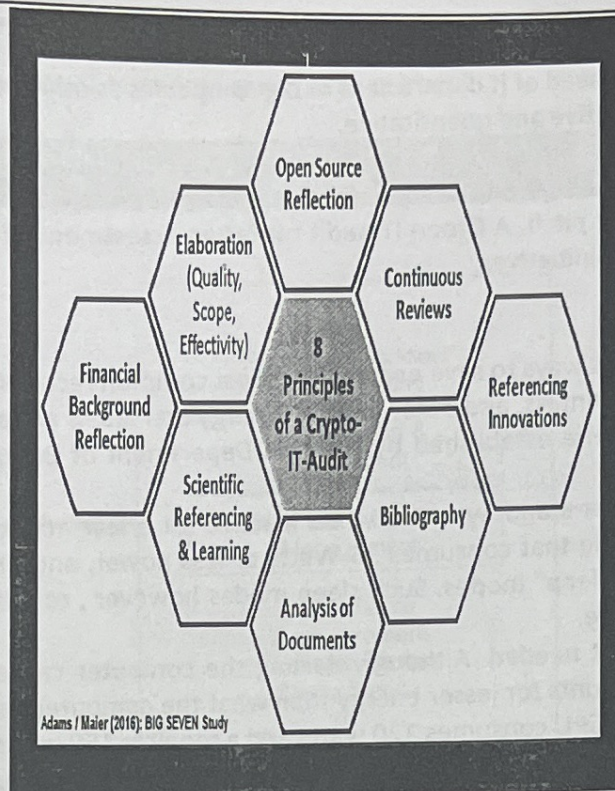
Open Source Reflection

Elaboration (Quality, Scope, Effectivity)

Continuous Reviews

Financial Background Reflection

8 Principles of a Crypto-IT-Audit

Referencing Innovations

Scientific Referencing & Learning

Bibliography

Analysis of Documents

Adams / Maier (2016): BIG SEVEN Study